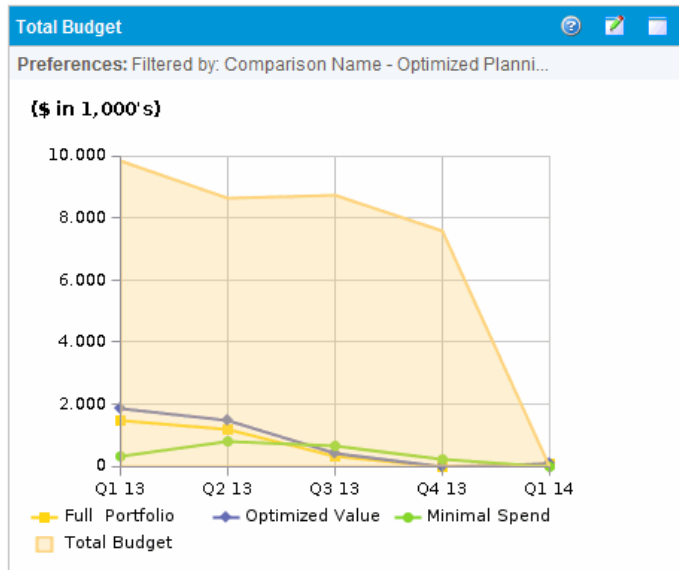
Total Budget

Preferences: Filtered by: Comparison Name - Optimized Planni...

($ in 1,000's)

10.000
8.000
6.000
4.000
2.000
0

Q1 13
Q2 13
Q3 13
Q4 13
Q1 14

Full Portfolio
Optimized Value
Minimal Spend
Total Budget